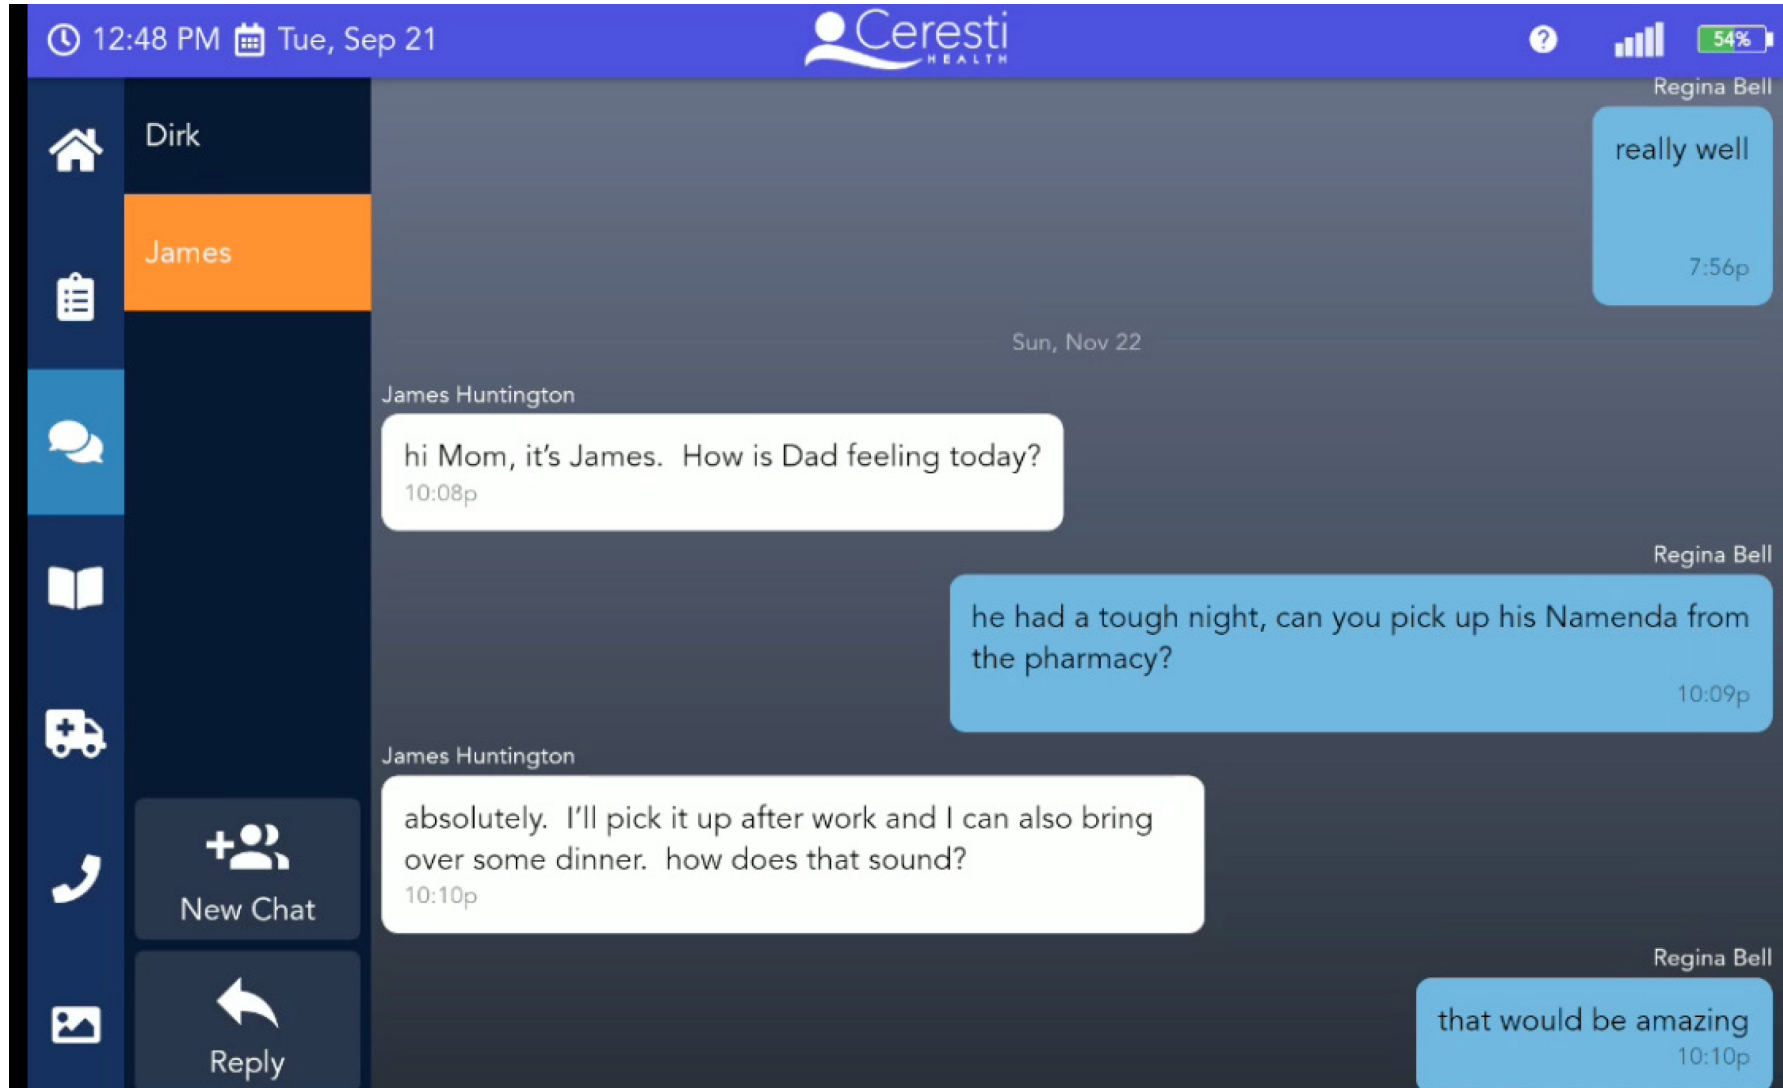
12:48 PM Tue, Sep 21

Ceresti HEALTH

54%

Dirk

James

New Chat

Reply

Regina Bell

really well
7:56p

Sun, Nov 22

James Huntington

hi Mom, it's James. How is Dad feeling today?
10:08p

Regina Bell

he had a tough night, can you pick up his Namenda from the pharmacy?
10:09p

James Huntington

absolutely. I'll pick it up after work and I can also bring over some dinner. how does that sound?
10:10p

Regina Bell

that would be amazing
10:10p